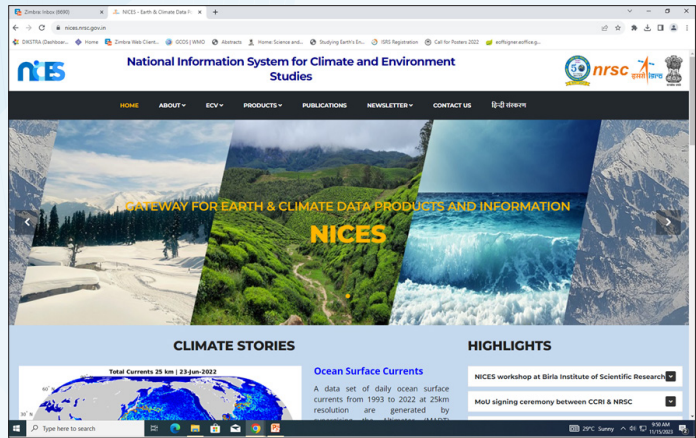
Zimbra: Inbox (6690)
NICES - Earth & Climate Data P...
nices.nrsc.gov.in
DIKSTRA (Dashboar... Home Zimbra Web Client... GCOS | WMO Abstracts Home: Science and... Studying Earth's En... ISRS Registration Call for Posters 2022 esfSigner.esffica.g...

NICES
National Information System for Climate and Environment Studies
nrsc

HOME ABOUT ECV PRODUCTS PUBLICATIONS NEWSLETTER CONTACT US हिंदी संस्करण

GATEWAY FOR EARTH & CLIMATE DATA PRODUCTS AND INFORMATION
NICES

CLIMATE STORIES
Total Currents 25 km | 23-Jun-2022
Ocean Surface Currents
A data set of daily ocean surface currents from 1993 to 2022 at 25km resolution are generated by

HIGHLIGHTS
NICES workshop at Birla Institute of Scientific Research
MoU signing ceremony between CCRI & NRSC

Type here to search
29°C Sunny 9:50 AM 11/15/2023